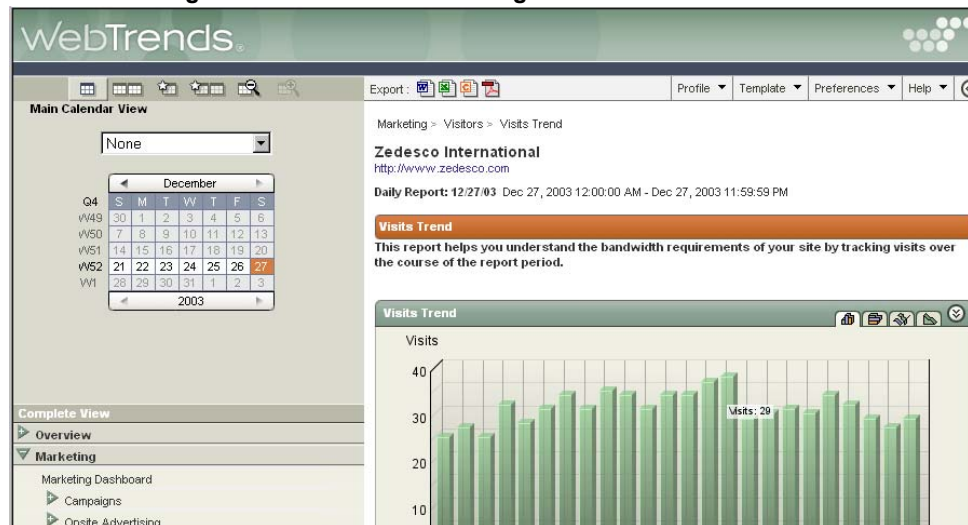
WebTrends.

Main Calendar View

None

December

| | S | M | T | W | T | F | S |
|---|---|---|---|---|---|---|---|
| Q4 | | | | | | | |
| W49 | 30 | 1 | 2 | 3 | 4 | 5 | 6 |
| W50 | 7 | 8 | 9 | 10 | 11 | 12 | 13 |
| W51 | 14 | 15 | 16 | 17 | 18 | 19 | 20 |
| W52 | 21 | 22 | 23 | 24 | 25 | 26 | 27 |
| W1 | 28 | 29 | 30 | 31 | 1 | 2 | 3 |

2003

Complete View

Overview

Marketing

Marketing Dashboard

Campaigns

Onsite Advertising

Export :

Profile ▼ Template ▼ Preferences ▼ Help ▼

Marketing > Visitors > Visits Trend

Zedesco International

http://www.zedesco.com

Daily Report: 12/27/03 Dec 27, 2003 12:00:00 AM - Dec 27, 2003 11:59:59 PM

Visits Trend

This report helps you understand the bandwidth requirements of your site by tracking visits over the course of the report period.

Visits Trend

Visits

40

30

20

10

Visits: 29